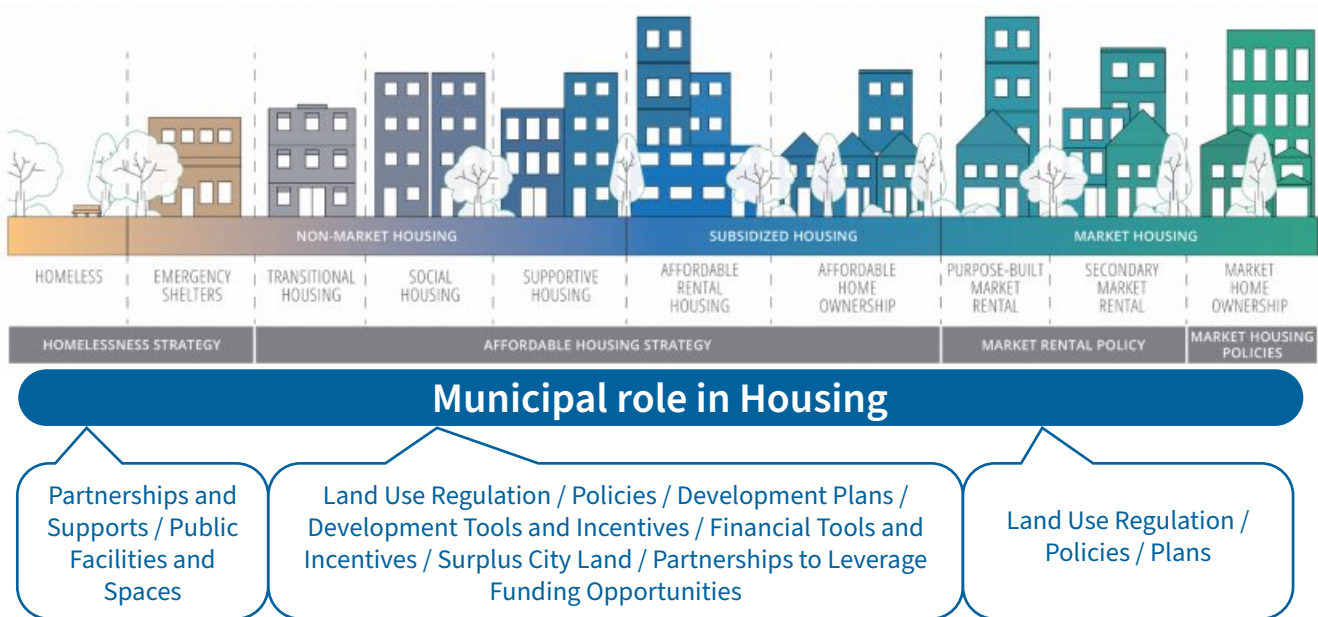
NON-MARKET HOUSING

SUBSIDIZED HOUSING

MARKET HOUSING

HOMELESS

EMERGENCY SHELTERS

TRANSITIONAL HOUSING

SOCIAL HOUSING

SUPPORTIVE HOUSING

AFFORDABLE RENTAL HOUSING

AFFORDABLE HOME OWNERSHIP

PURPOSE-BUILT MARKET RENTAL

SECONDARY MARKET RENTAL

MARKET HOME OWNERSHIP

HOMELESSNESS STRATEGY

AFFORDABLE HOUSING STRATEGY

MARKET RENTAL POLICY

MARKET HOUSING POLICIES

Municipal role in Housing

Partnerships and Supports / Public Facilities and Spaces

Land Use Regulation / Policies / Development Plans / Development Tools and Incentives / Financial Tools and Incentives / Surplus City Land / Partnerships to Leverage Funding Opportunities

Land Use Regulation / Policies / Plans